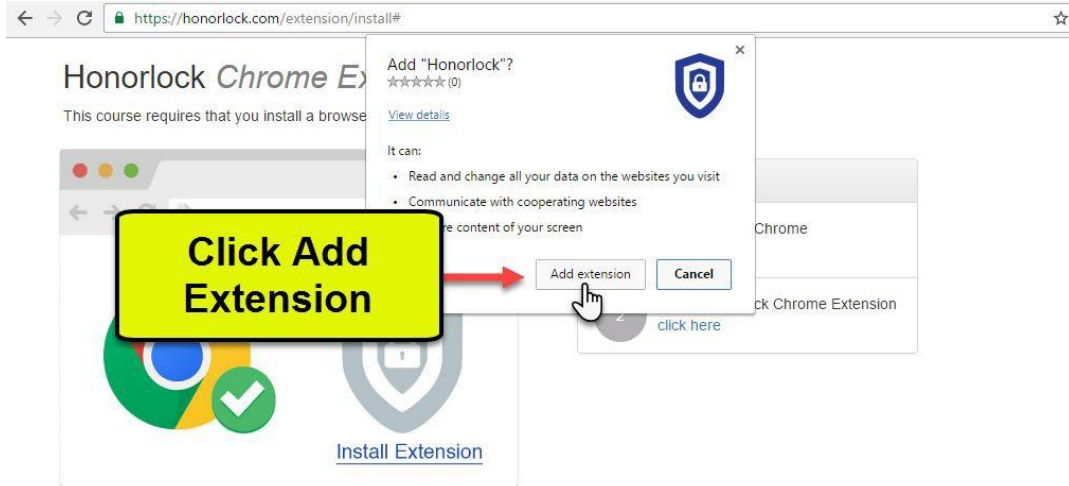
https://honorlock.com/extension/install#

Honorlock Chrome Ex

This course requires that you install a browse

Add "Honorlock"?
(0)

View details

It can:
• Read and change all your data on the websites you visit
• Communicate with cooperating websites
• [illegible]re content of your screen

Add extension
Cancel

Click Add Extension

Chrome

ck Chrome Extension
click here

Install Extension